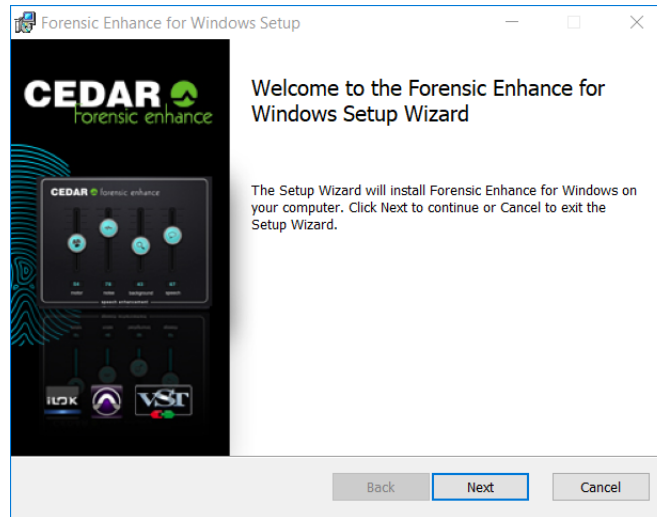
Forensic Enhance for Windows Setup

CEDAR
forensic enhance

CEDAR forensic enhance

50 noise
76 noise
42 background
67 speech

speech enhancement

iLOK

VST

Welcome to the Forensic Enhance for Windows Setup Wizard

The Setup Wizard will install Forensic Enhance for Windows on your computer. Click Next to continue or Cancel to exit the Setup Wizard.

Back
Next
Cancel